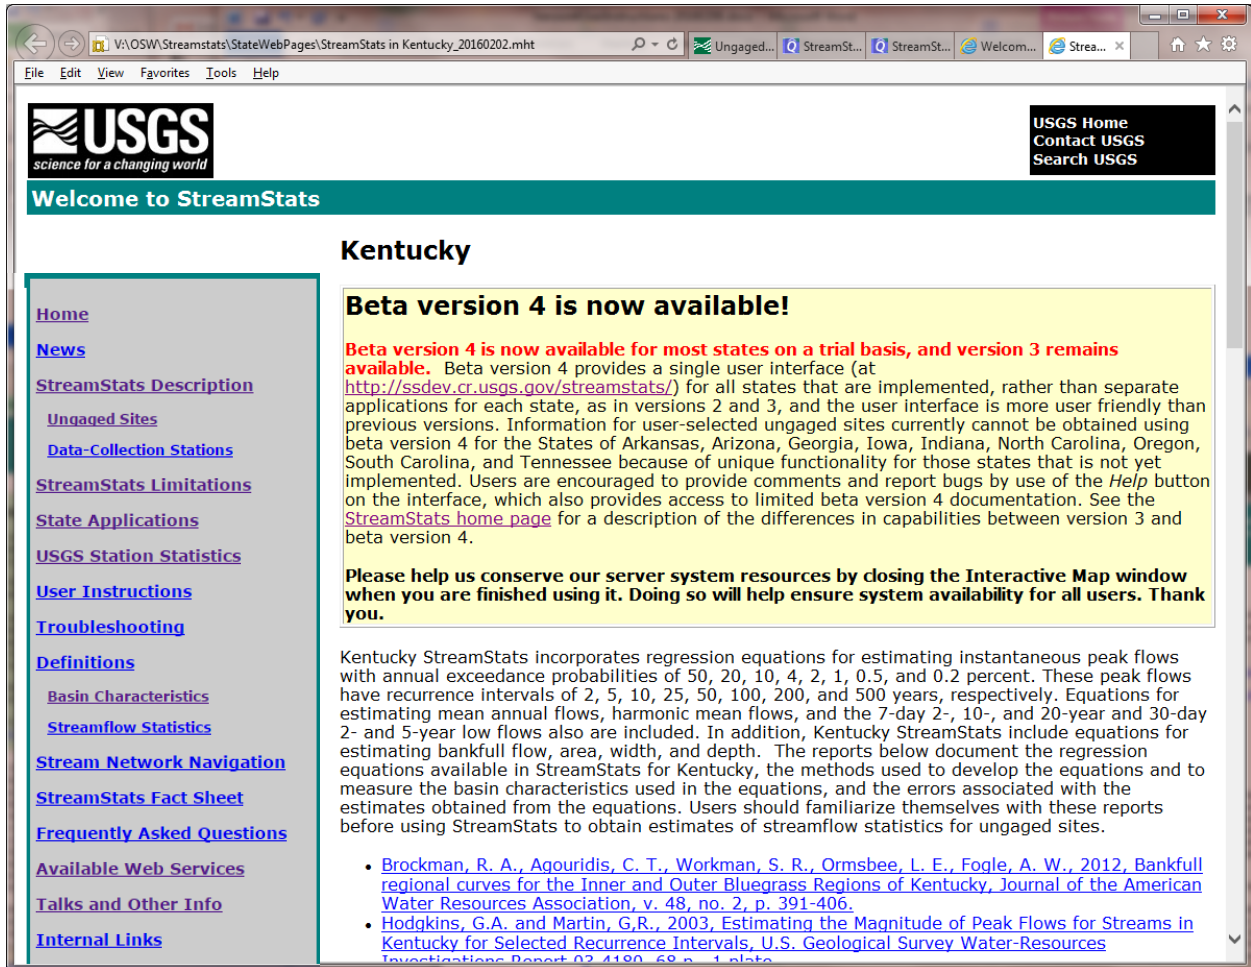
V:\OSW\Streamstats\StateWebPages\StreamStats in Kentucky_20160202.mht
Ungaged... StreamSt... StreamSt... Welcom... Strea...
File Edit View Favorites Tools Help

USGS
science for a changing world

USGS Home
Contact USGS
Search USGS

Welcome to StreamStats

Kentucky

Home
News
StreamStats Description
Ungaged Sites
Data-Collection Stations
StreamStats Limitations
State Applications
USGS Station Statistics
User Instructions
Troubleshooting
Definitions
Basin Characteristics
Streamflow Statistics
Stream Network Navigation
StreamStats Fact Sheet
Frequently Asked Questions
Available Web Services
Talks and Other Info
Internal Links

Beta version 4 is now available!

Beta version 4 is now available for most states on a trial basis, and version 3 remains available. Beta version 4 provides a single user interface (at http://ssdev.cr.usgs.gov/streamstats/) for all states that are implemented, rather than separate applications for each state, as in versions 2 and 3, and the user interface is more user friendly than previous versions. Information for user-selected ungaged sites currently cannot be obtained using beta version 4 for the States of Arkansas, Arizona, Georgia, Iowa, Indiana, North Carolina, Oregon, South Carolina, and Tennessee because of unique functionality for those states that is not yet implemented. Users are encouraged to provide comments and report bugs by use of the Help button on the interface, which also provides access to limited beta version 4 documentation. See the StreamStats home page for a description of the differences in capabilities between version 3 and beta version 4.

Please help us conserve our server system resources by closing the Interactive Map window when you are finished using it. Doing so will help ensure system availability for all users. Thank you.

Kentucky StreamStats incorporates regression equations for estimating instantaneous peak flows with annual exceedance probabilities of 50, 20, 10, 4, 2, 1, 0.5, and 0.2 percent. These peak flows have recurrence intervals of 2, 5, 10, 25, 50, 100, 200, and 500 years, respectively. Equations for estimating mean annual flows, harmonic mean flows, and the 7-day 2-, 10-, and 20-year and 30-day 2- and 5-year low flows also are included. In addition, Kentucky StreamStats include equations for estimating bankfull flow, area, width, and depth. The reports below document the regression equations available in StreamStats for Kentucky, the methods used to develop the equations and to measure the basin characteristics used in the equations, and the errors associated with the estimates obtained from the equations. Users should familiarize themselves with these reports before using StreamStats to obtain estimates of streamflow statistics for ungaged sites.

• Brockman, R. A., Agouridis, C. T., Workman, S. R., Ormsbee, L. E., Fogle, A. W., 2012, Bankfull regional curves for the Inner and Outer Bluegrass Regions of Kentucky, Journal of the American Water Resources Association, v. 48, no. 2, p. 391-406.
• Hodgkins, G.A. and Martin, G,R., 2003, Estimating the Magnitude of Peak Flows for Streams in Kentucky for Selected Recurrence Intervals, U.S. Geological Survey Water-Resources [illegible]